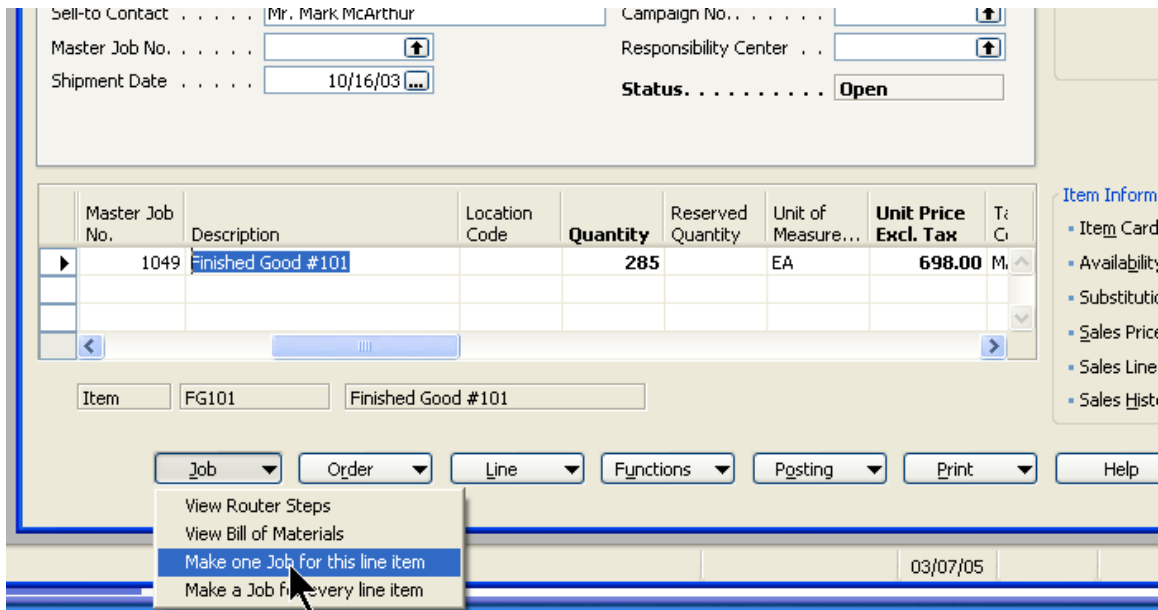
Sell-to Contact . . . . . . Mr. Mark McArthur
Master Job No. . . . . . .
Shipment Date . . . . . . 10/16/03

Campaign No. . . . . . . .
Responsibility Center . .
Status. . . . . . . . . . Open

| | Master Job No. | Description | Location Code | Quantity | Reserved Quantity | Unit of Measure… | Unit Price Excl. Tax | Ta C |
|---|---|---|---|---|---|---|---|---|
| ▸ | 1049 | Finished Good #101 | | 285 | | EA | 698.00 | M. |
| | | | | | | | | |
| | | | | | | | | |

Item | FG101 | Finished Good #101

Item Inform
▪ Item Card
▪ Availability
▪ Substitutio
▪ Sales Price
▪ Sales Line
▪ Sales Histo

Job | Order | Line | Functions | Posting | Print | Help

View Router Steps
View Bill of Materials
Make one Job for this line item
Make a Job f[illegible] every line item

03/07/05